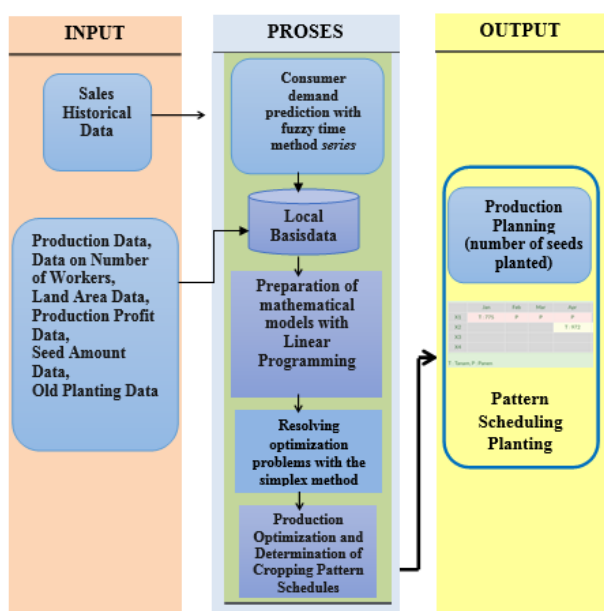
INPUT

Sales Historical Data

Production Data, Data on Number of Workers, Land Area Data, Production Profit Data, Seed Amount Data, Old Planting Data

PROSES

Consumer demand prediction with fuzzy time method *series*

Local Basisdata

Preparation of mathematical models with Linear Programming

Resolving optimization problems with the simplex method

Production Optimization and Determination of Cropping Pattern Schedules

OUTPUT

Production Planning (number of seeds planted)

| | Jan | Feb | Mar | Apr |
|---|---|---|---|---|
| X1 | T: 776 | P | P | P |
| X2 | | | | T: 472 |
| X3 | | | | |
| X4 | | | | |

T : Tanam, P : Panen

Pattern Scheduling Planting